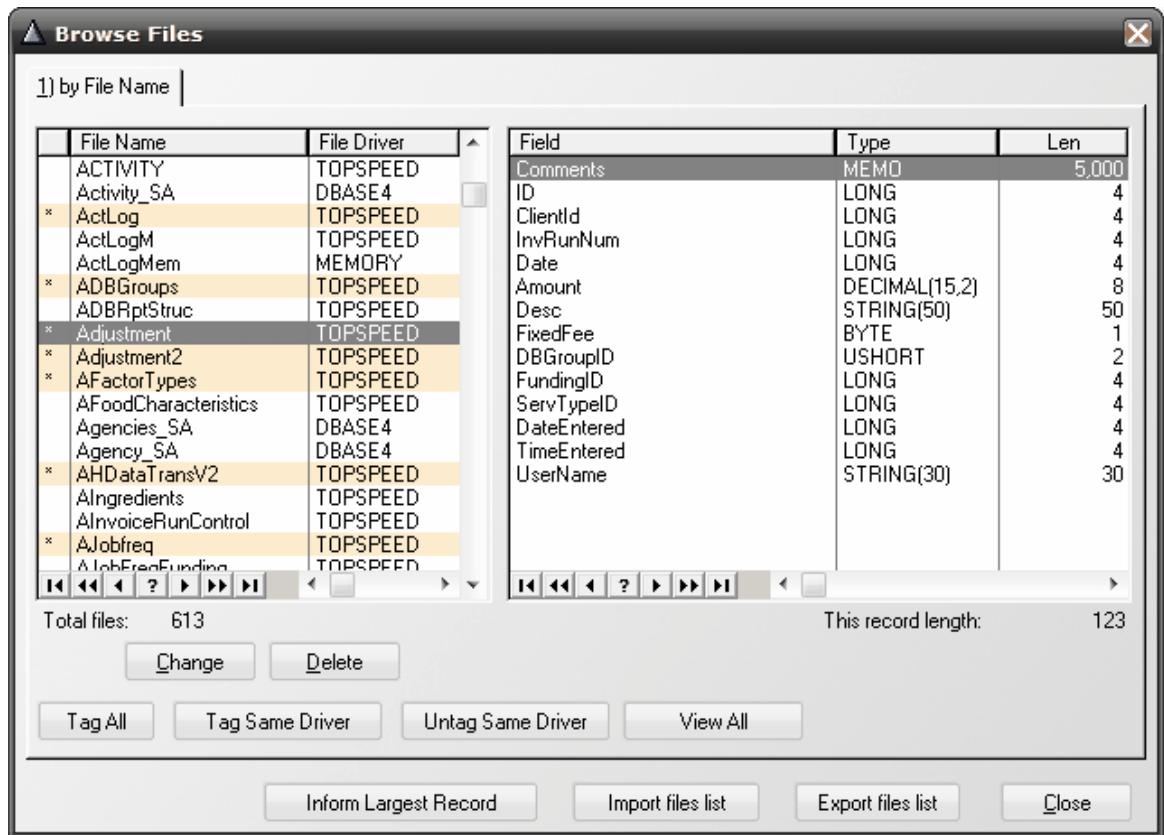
Browse Files

1) by File Name

| | File Name | File Driver |
|---|---|---|
| | ACTIVITY | TOPSPEED |
| | Activity_SA | DBASE4 |
| * | ActLog | TOPSPEED |
| | ActLogM | TOPSPEED |
| | ActLogMem | MEMORY |
| * | ADBGroups | TOPSPEED |
| | ADBRptStruc | TOPSPEED |
| * | Adjustment | TOPSPEED |
| * | Adjustment2 | TOPSPEED |
| * | AFactorTypes | TOPSPEED |
| | AFoodCharacteristics | TOPSPEED |
| | Agencies_SA | DBASE4 |
| | Agency_SA | DBASE4 |
| * | AHDataTransV2 | TOPSPEED |
| | AIngredients | TOPSPEED |
| | AInvoiceRunControl | TOPSPEED |
| * | AJobfreq | TOPSPEED |
| | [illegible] | TOPSPEED |

| Field | Type | Len |
|---|---|---|
| Comments | MEMO | 5,000 |
| ID | LONG | 4 |
| ClientId | LONG | 4 |
| InvRunNum | LONG | 4 |
| Date | LONG | 4 |
| Amount | DECIMAL(15,2) | 8 |
| Desc | STRING(50) | 50 |
| FixedFee | BYTE | 1 |
| DBGroupID | USHORT | 2 |
| FundingID | LONG | 4 |
| ServTypeID | LONG | 4 |
| DateEntered | LONG | 4 |
| TimeEntered | LONG | 4 |
| UserName | STRING(30) | 30 |

?

?

Total files: 613

This record length: 123

Change

Delete

Tag All

Tag Same Driver

Untag Same Driver

View All

Inform Largest Record

Import files list

Export files list

Close